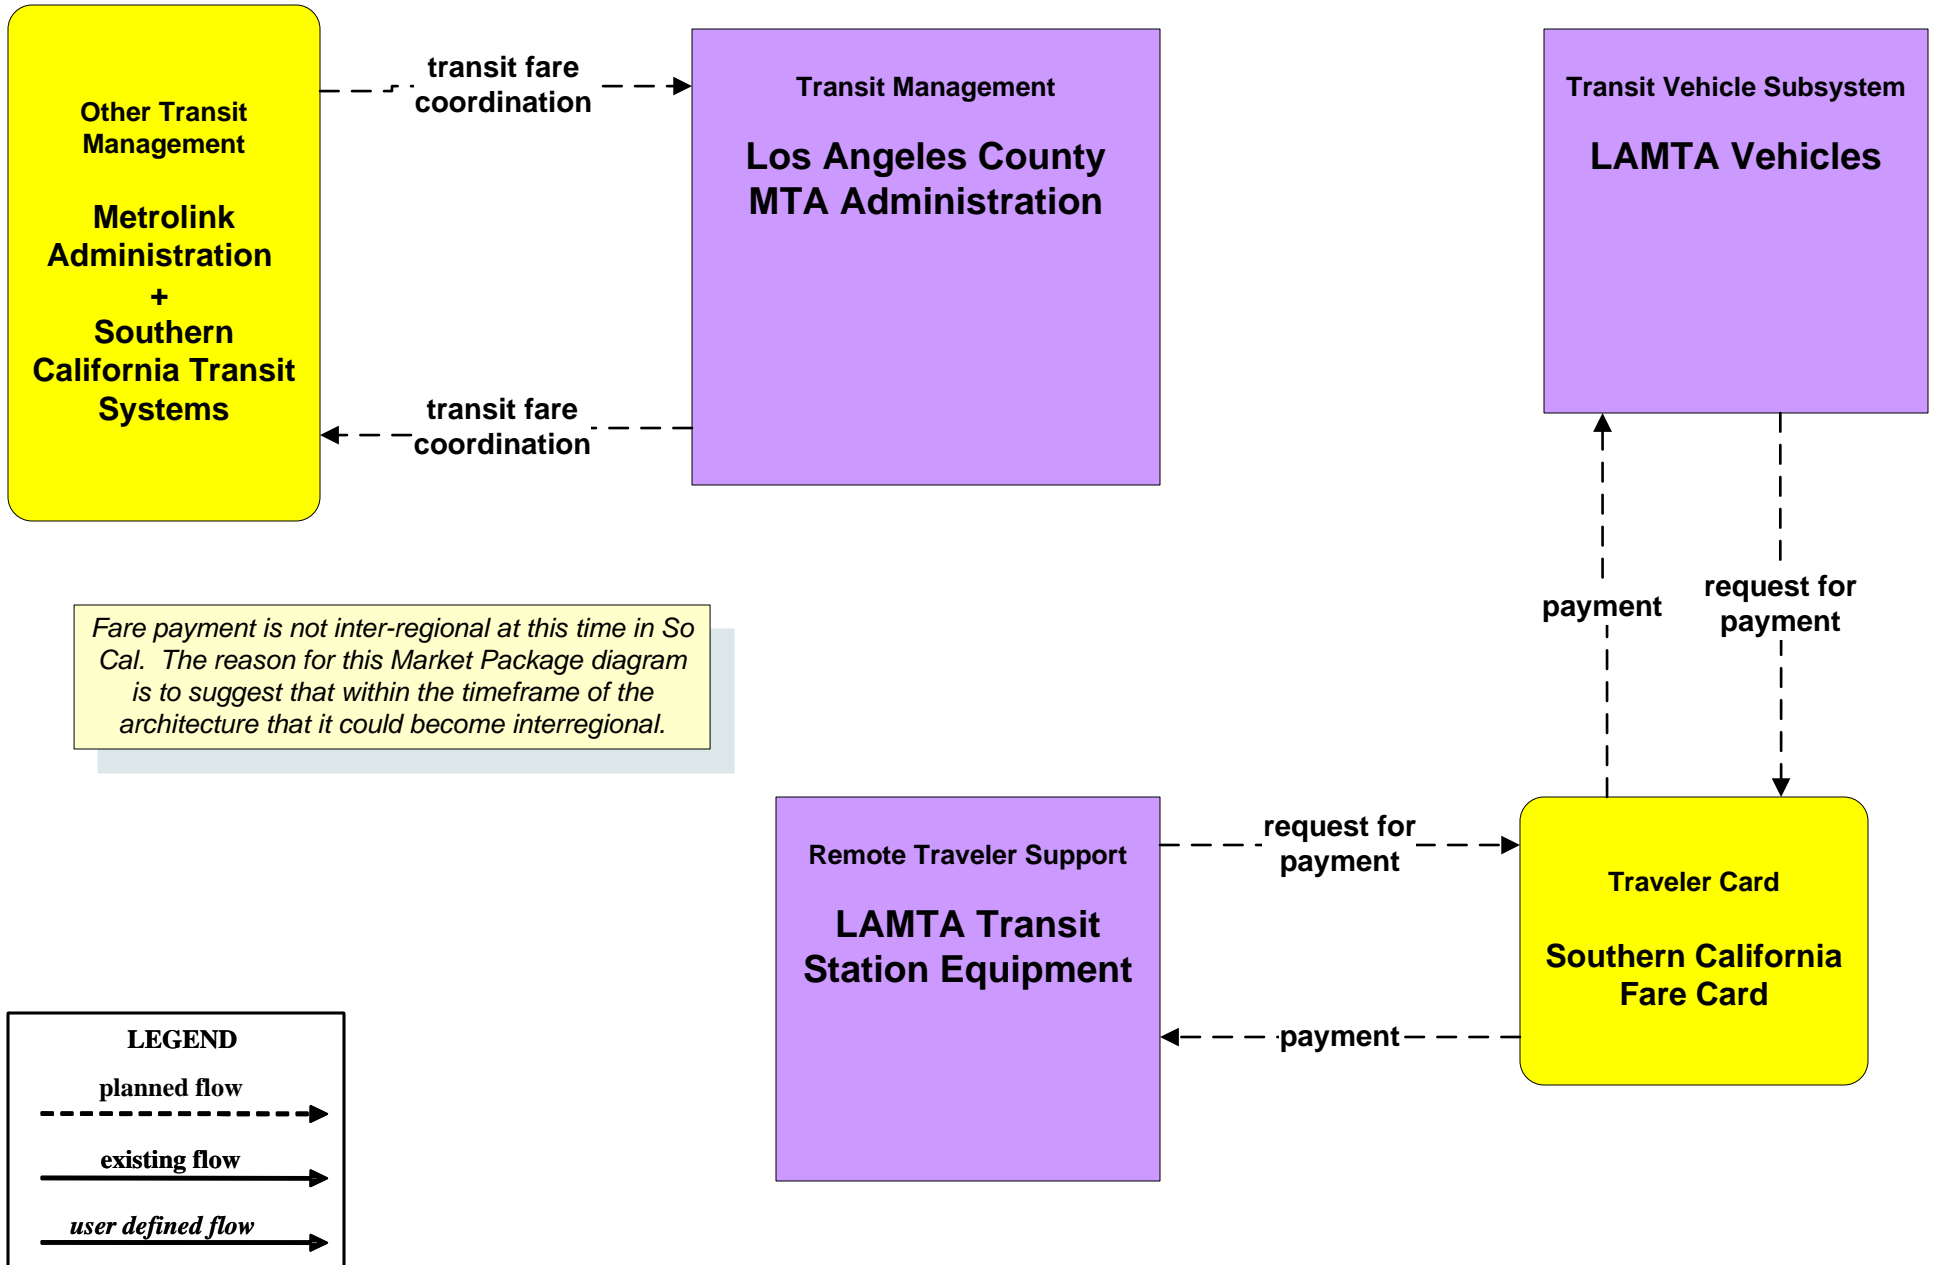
Other Transit Management

Metrolink Administration
+
Southern California Transit Systems

transit fare coordination

Transit Management

Los Angeles County MTA Administration

Transit Vehicle Subsystem

LAMTA Vehicles

transit fare coordination

payment

request for payment

Fare payment is not inter-regional at this time in So Cal. The reason for this Market Package diagram is to suggest that within the timeframe of the architecture that it could become interregional.

Remote Traveler Support

LAMTA Transit Station Equipment

request for payment

Traveler Card

Southern California Fare Card

payment

LEGEND
planned flow
existing flow
user defined flow